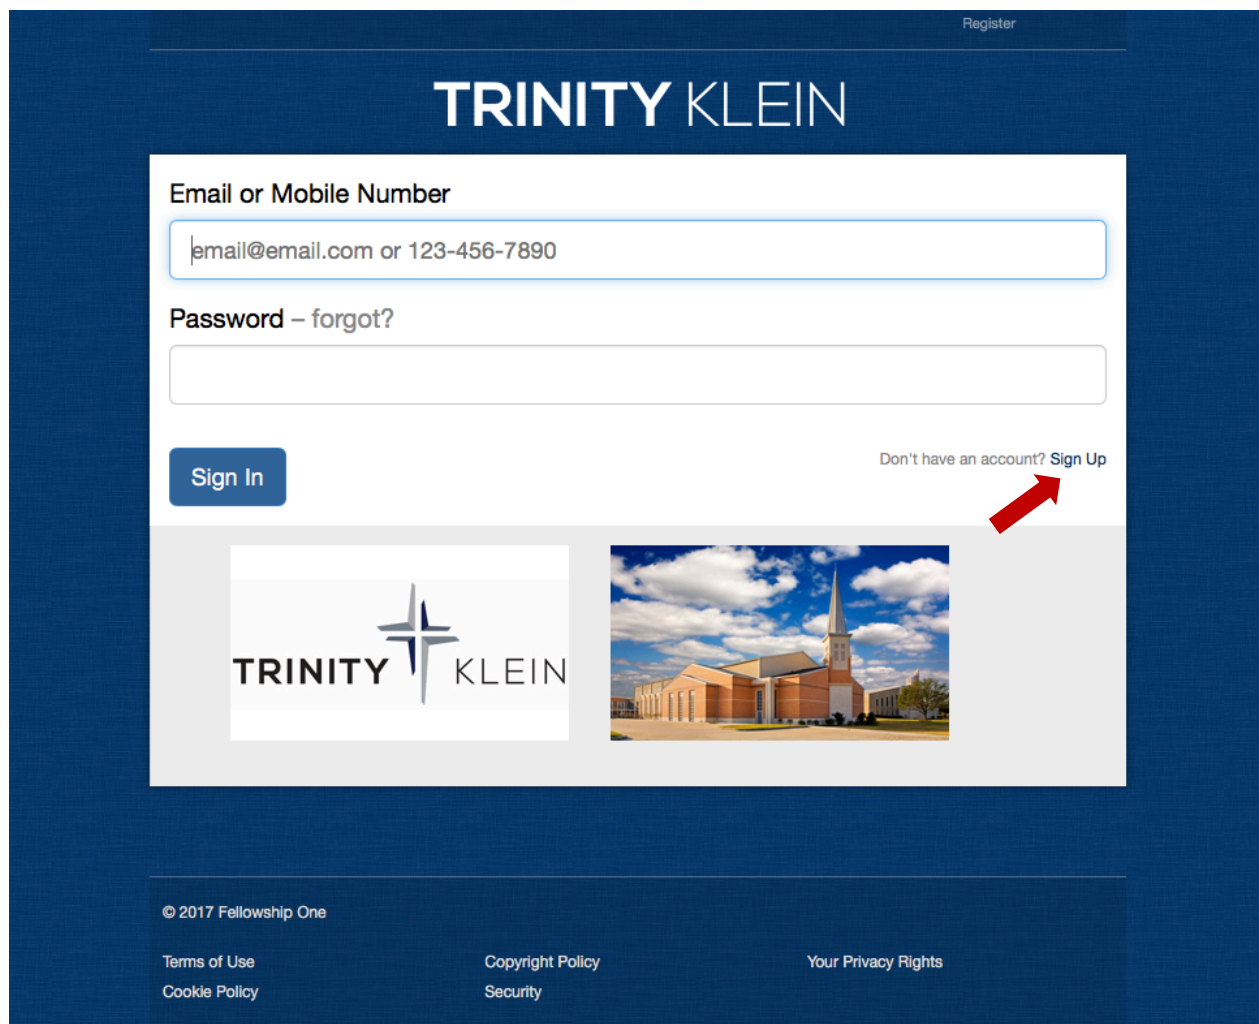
Register

TRINITY KLEIN

Email or Mobile Number

email@email.com or 123-456-7890

Password – forgot?

Sign In

Don't have an account? Sign Up

TRINITY KLEIN

© 2017 Fellowship One

Terms of Use
Cookie Policy

Copyright Policy
Security

Your Privacy Rights